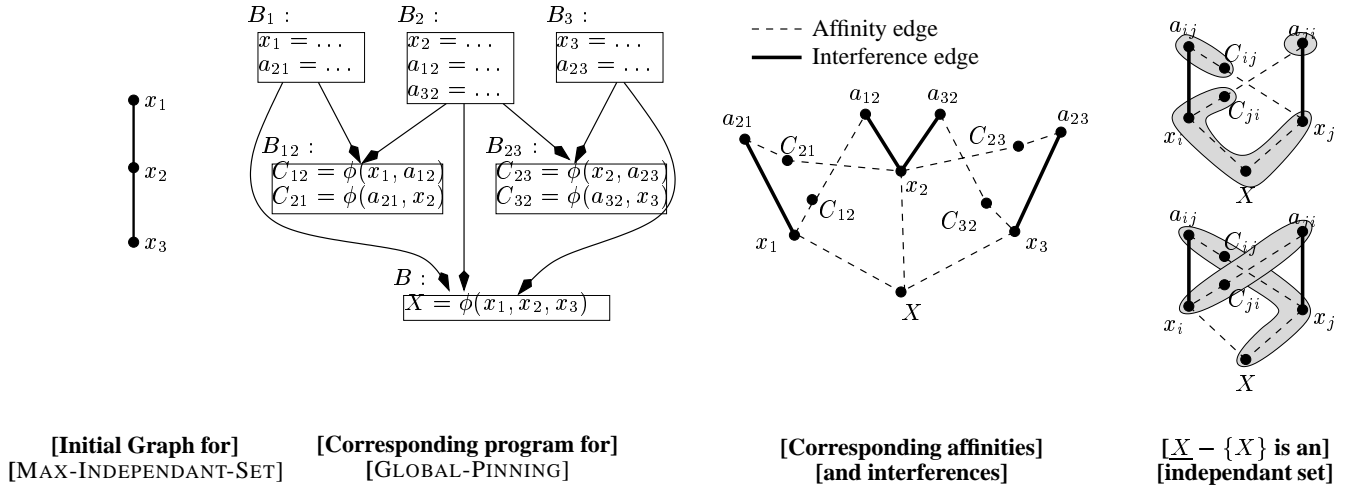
$x_1$
$x_2$
$x_3$

$B_1$ :
$x_1 = \ldots$
$a_{21} = \ldots$

$B_2$ :
$x_2 = \ldots$
$a_{12} = \ldots$
$a_{32} = \ldots$

$B_3$ :
$x_3 = \ldots$
$a_{23} = \ldots$

$B_{12}$ :
$C_{12} = \phi(x_1, a_{12})$
$C_{21} = \phi(a_{21}, x_2)$

$B_{23}$ :
$C_{23} = \phi(x_2, a_{23})$
$C_{32} = \phi(a_{32}, x_3)$

$B$ :
$X = \phi(x_1, x_2, x_3)$

Affinity edge
Interference edge

$a_{12}$ $a_{32}$ $a_{21}$ $C_{21}$ $C_{23}$ $a_{23}$ $x_2$ $C_{12}$ $C_{32}$ $x_1$ $x_3$ $X$

$a_{ij}$ $a_{ji}$ $C_{ij}$ $C_{ji}$ $x_i$ $x_j$ $X$

$a_{ij}$ $a_{ji}$ $C_{ij}$ $C_{ji}$ $x_i$ $x_j$ $X$

[Initial Graph for]
[MAX-INDEPENDANT-SET]

[Corresponding program for]
[GLOBAL-PINNING]

[Corresponding affinities]
[and interferences]

[$\underline{X} - \{X\}$ is an]
[independant set]